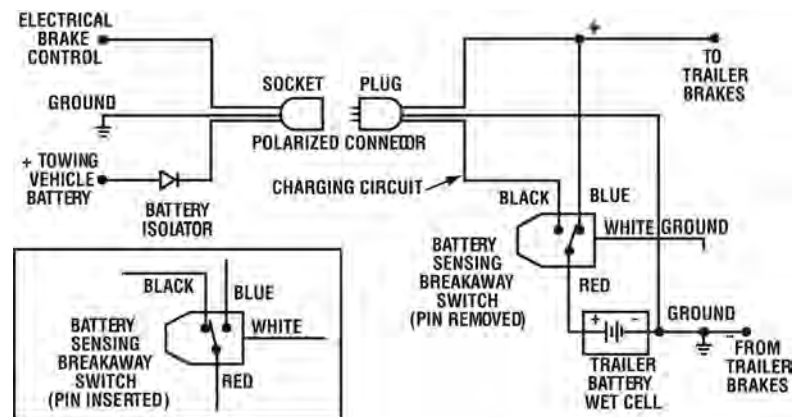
ELECTRICAL BRAKE CONTROL

GROUND

+ TOWING VEHICLE BATTERY

BATTERY ISOLATOR

SOCKET

PLUG

POLARIZED CONNECTOR

CHARGING CIRCUIT

+

TO TRAILER BRAKES

BLACK

BLUE

WHITE GROUND

BATTERY SENSING BREAKAWAY SWITCH (PIN REMOVED)

RED

+

-

GROUND

-

TRAILER BATTERY WET CELL

FROM TRAILER BRAKES

BLACK

BLUE

WHITE

BATTERY SENSING BREAKAWAY SWITCH (PIN INSERTED)

RED